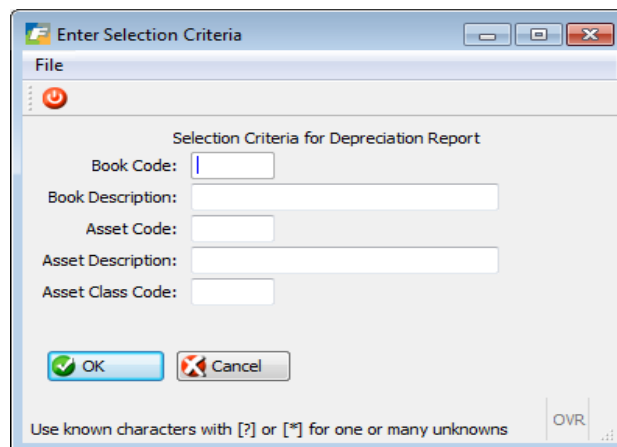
Enter Selection Criteria

File

Selection Criteria for Depreciation Report

Book Code:

Book Description:

Asset Code:

Asset Description:

Asset Class Code:

OK

Cancel

Use known characters with [?] or [*] for one or many unknowns

OVR